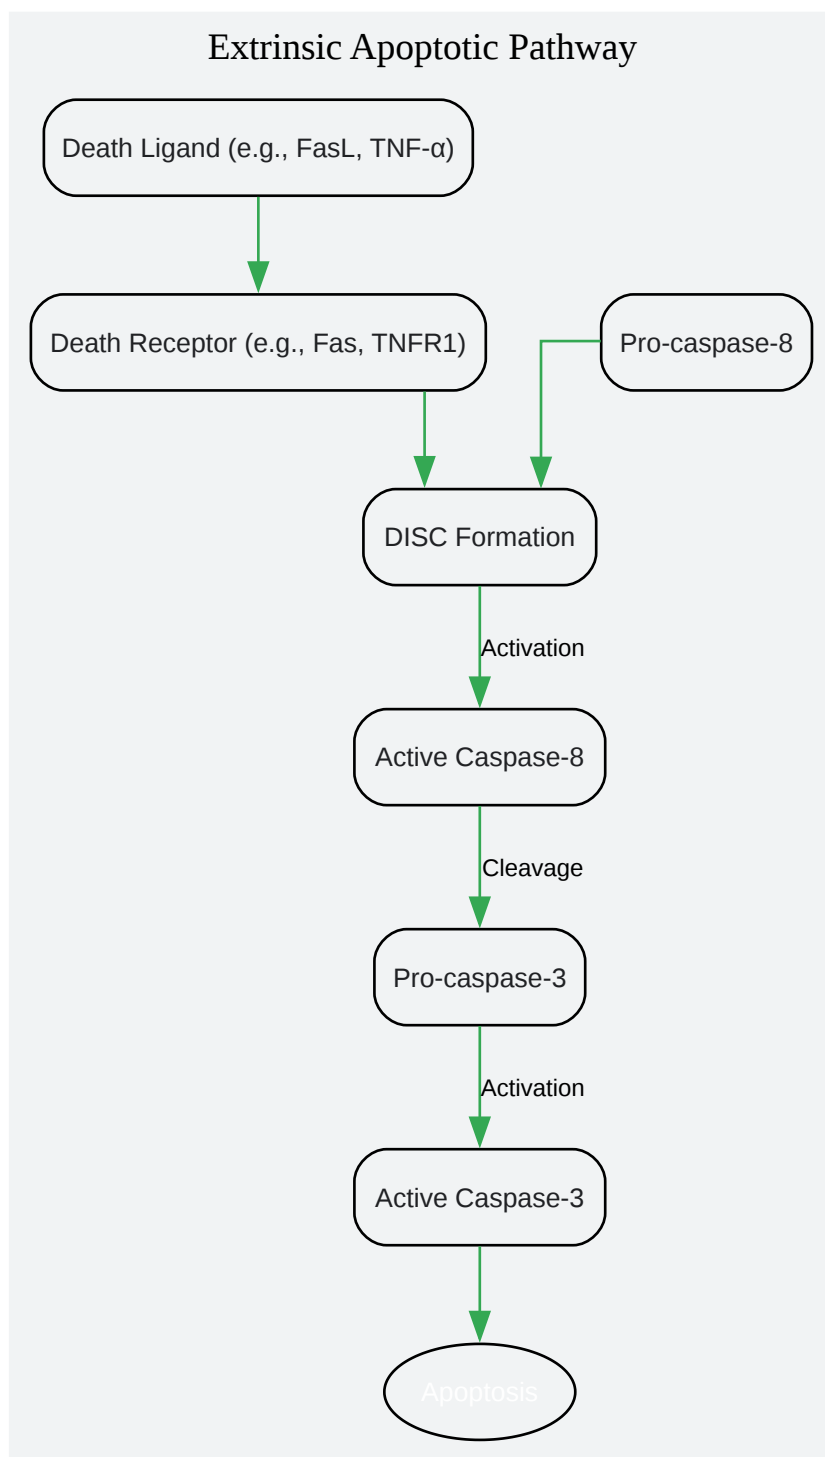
Extrinsic Apoptotic Pathway

Death Ligand (e.g., FasL, TNF-α)

Death Receptor (e.g., Fas, TNFR1)

Pro-caspase-8

DISC Formation

Activation

Active Caspase-8

Cleavage

Pro-caspase-3

Activation

Active Caspase-3

Apoptosis